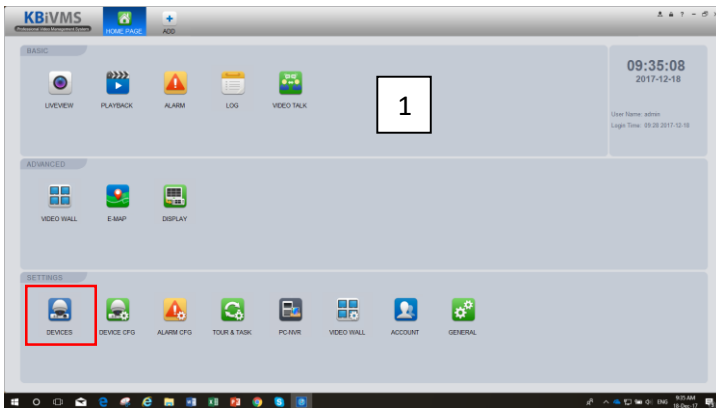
KBiVMS
Professional Video Management System
HOME PAGE
ADD

BASIC
LIVEVIEW
PLAYBACK
ALARM
LOG
VIDEO TALK

1

09:35:08
2017-12-18
User Name: admin
Login Time: 09:20 2017-12-18

ADVANCED
VIDEO WALL
E-MAP
DISPLAY

SETTINGS
DEVICES
DEVICE CFG
ALARM CFG
TOUR & TASK
PC-NVR
VIDEO WALL
ACCOUNT
GENERAL

ENG 9:35 AM 18-Dec-17